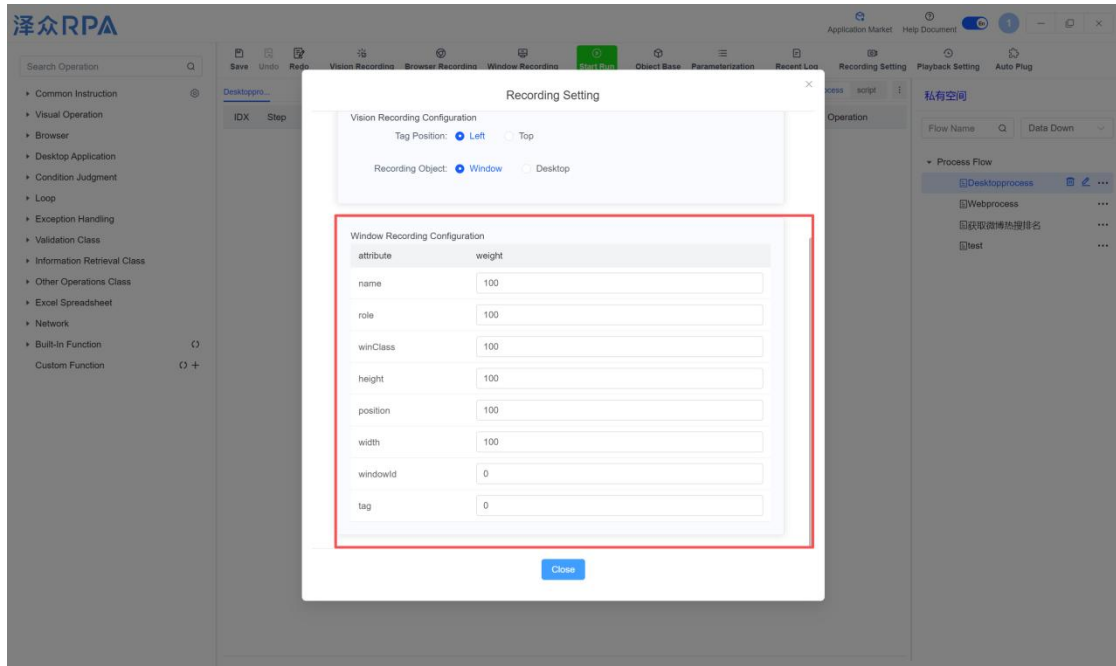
泽众RPA

Application Market Help Document

Search Operation

Save Undo Redo Vision Recording Browser Recording Window Recording Start Run Object Base Parameterization Recent Log Recording Setting Playback Setting Auto Plug

Common Instruction
Visual Operation
Browser
Desktop Application
Condition Judgment
Loop
Exception Handling
Validation Class
Information Retrieval Class
Other Operations Class
Excel Spreadsheet
Network
Built-In Function
Custom Function

Desktoppro...

IDX Step

ocess script

Operation

私有空间

Flow Name Date Down

Process Flow
Desktopprocess
Webprocess
获取微博热搜排名
test

Recording Setting

Vision Recording Configuration
Tag Position: Left Top

Recording Object: Window Desktop

Window Recording Configuration

| attribute | weight |
|---|---|
| name | 100 |
| role | 100 |
| winClass | 100 |
| height | 100 |
| position | 100 |
| width | 100 |
| windowId | 0 |
| tag | 0 |

Close